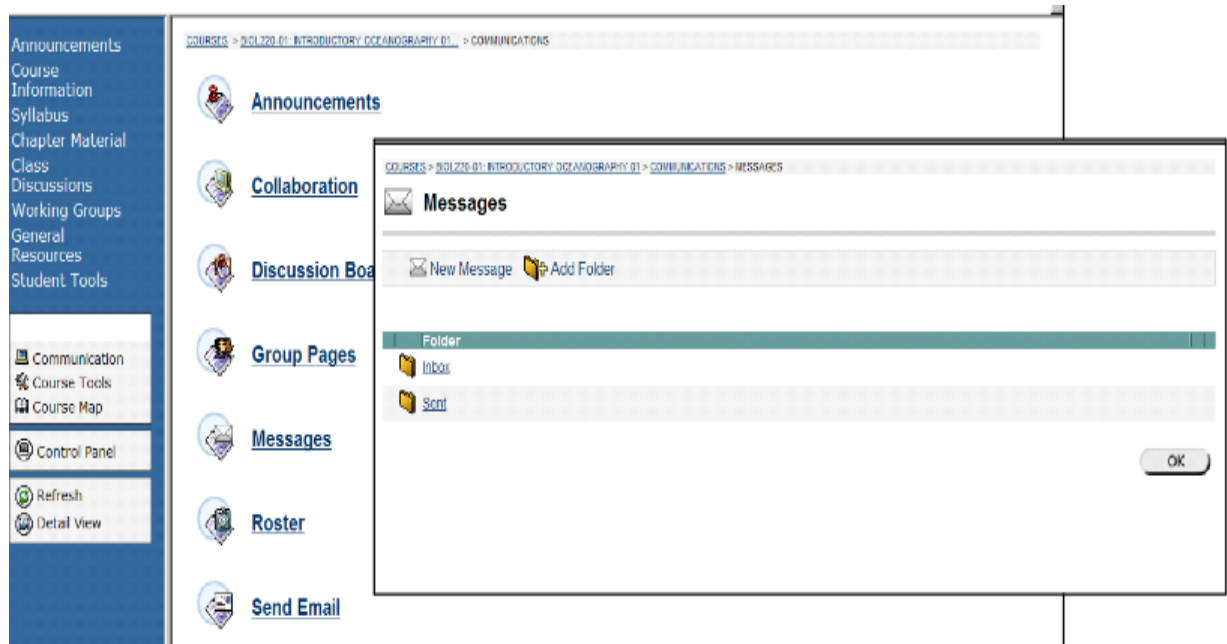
Announcements
Course Information
Syllabus
Chapter Material
Class Discussions
Working Groups
General Resources
Student Tools

Communication
Course Tools
Course Map

Control Panel

Refresh
Detail View

COURSES > BIOL220-01: INTRODUCTORY OCEANOGRAPHY 01... > COMMUNICATIONS

Announcements

Collaboration

Discussion Boa

Group Pages

Messages

Roster

Send Email

COURSES > BIOL220-01: INTRODUCTORY OCEANOGRAPHY 01 > COMMUNICATIONS > MESSAGES

Messages

New Message Add Folder

| Folder |
|---|
| Inbox |
| Sent |

OK